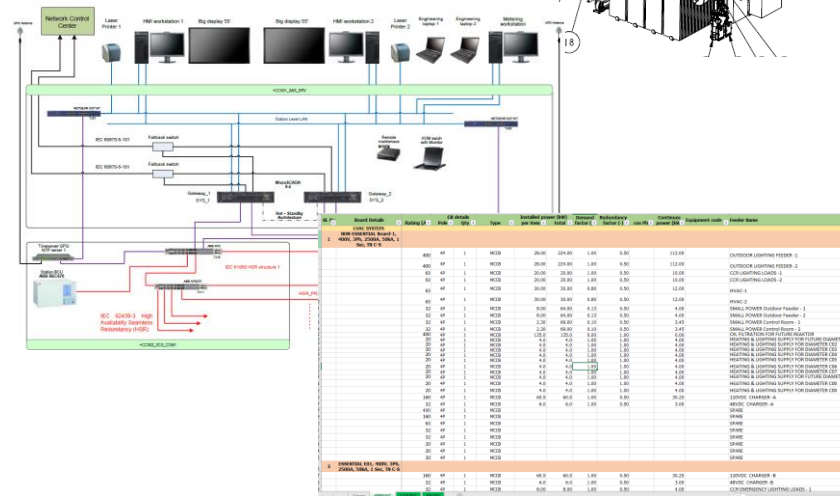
Network Control Center

Laser Printer 1

HMI workstation 1

Big display 55'

Big display 55'

HMI workstation 2

Laser Printer 2

Engineering laptop 1

Engineering laptop 2

Metering workstation

18

Station Level LAN

IEC 60870-5-101

Fallback switch

IEC 60870-5-101

Fallback switch

Remote maintenance

KVM switch with Monitor

MicroSCADA

Gateway_1

Gateway_2

Hot - Standby Architecture

Timeserver GPS/ NTP server 1

Station RCU

IEC 61850 HSR structure 1

IEC 62439-3 High Availability Seamless Redundancy (HSR)

| SL | Board Details | Rating (A) | CB details Pole | Qty | Type | Installed power (kW) per item | Total | Demand factor | Redundancy factor | cos Phi | Continuous power (kW) | Equipment code | Feeder Name |
|---|---|---|---|---|---|---|---|---|---|---|---|---|---|
| 1 | 33KV SYSTEM: NON-ESSENTIAL Board-1, 400V, 3PH, 2500A, 50kA, 1 Sec, TN C-S | | | | | | | | | | | | |
| | | 400 | 4P | 1 | MCCB | 28.00 | 224.00 | 1.00 | 0.50 | | 112.00 | | OUTDOOR LIGHTING FEEDER -1 |
| | | 400 | 4P | 1 | MCCB | 28.00 | 224.00 | 1.00 | 0.50 | | 112.00 | | OUTDOOR LIGHTING FEEDER -2 |
| | | 63 | 4P | 1 | MCCB | 20.00 | 20.00 | 1.00 | 0.50 | | 10.00 | | CCR LIGHTING LOADS -1 |
| | | 63 | 4P | 1 | MCCB | 20.00 | 20.00 | 1.00 | 0.50 | | 10.00 | | CCR LIGHTING LOADS -2 |
| | | 63 | 4P | 1 | MCCB | 30.00 | 30.00 | 0.80 | 0.50 | | 12.00 | | HVAC-1 |
| | | 63 | 4P | 1 | MCCB | 30.00 | 30.00 | 0.80 | 0.50 | | 12.00 | | HVAC-2 |
| | | 32 | 4P | 1 | MCCB | 0.00 | 60.00 | 0.13 | 0.50 | | 4.00 | | SMALL POWER Outdoor Feeder - 1 |
| | | 32 | 4P | 1 | MCCB | 0.00 | 60.00 | 0.13 | 0.50 | | 4.00 | | SMALL POWER Outdoor Feeder - 2 |
| | | 32 | 4P | 1 | MCCB | 2.30 | 69.00 | 0.10 | 0.50 | | 3.45 | | SMALL POWER Control Room - 1 |
| | | 32 | 4P | 1 | MCCB | 2.30 | 69.00 | 0.10 | 0.50 | | 3.45 | | SMALL POWER Control Room - 2 |
| | | 400 | 4P | 1 | MCCB | 125.0 | 125.0 | 0.00 | 1.00 | | 0.00 | | OIL FILTRATION FOR FUTURE REACTOR |
| | | 20 | 4P | 1 | MCCB | 4.0 | 4.0 | 1.00 | 1.00 | | 4.00 | | HEATING & LIGHTING SUPPLY FOR FUTURE DIAMETER |
| | | 20 | 4P | 1 | MCCB | 4.0 | 4.0 | 1.00 | 1.00 | | 4.00 | | HEATING & LIGHTING SUPPLY FOR DIAMETER C02 |
| | | 20 | 4P | 1 | MCCB | 4.0 | 4.0 | 1.00 | 1.00 | | 4.00 | | HEATING & LIGHTING SUPPLY FOR DIAMETER C03 |
| | | 20 | 4P | 1 | MCCB | 4.0 | 4.0 | 1.00 | 1.00 | | 4.00 | | HEATING & LIGHTING SUPPLY FOR DIAMETER C04 |
| | | 20 | 4P | 1 | MCCB | 4.0 | 4.0 | 1.00 | 1.00 | | 4.00 | | HEATING & LIGHTING SUPPLY FOR DIAMETER C05 |
| | | 20 | 4P | 1 | MCCB | 4.0 | 4.0 | 1.00 | 1.00 | | 4.00 | | HEATING & LIGHTING SUPPLY FOR DIAMETER C06 |
| | | 20 | 4P | 1 | MCCB | 4.0 | 4.0 | 1.00 | 1.00 | | 4.00 | | HEATING & LIGHTING SUPPLY FOR DIAMETER C07 |
| | | 20 | 4P | 1 | MCCB | 4.0 | 4.0 | 1.00 | 1.00 | | 4.00 | | HEATING & LIGHTING SUPPLY FOR DIAMETER C08 |
| | | 20 | 4P | 1 | MCCB | 4.0 | 4.0 | 1.00 | 1.00 | | 4.00 | | HEATING & LIGHTING SUPPLY FOR DIAMETER C09 |
| | | 20 | 4P | 1 | MCCB | 4.0 | 4.0 | 1.00 | 1.00 | | 4.00 | | HEATING & LIGHTING SUPPLY FOR DIAMETER C00 |
| | | 160 | 4P | 1 | MCCB | 60.5 | 60.5 | 1.00 | 0.50 | | 30.25 | | 110VDC CHARGER -A |
| | | 32 | 4P | 1 | MCCB | 6.0 | 6.0 | 1.00 | 0.50 | | 3.00 | | 48VDC CHARGER -A |
| | | 400 | 4P | 1 | MCCB | | | | | | | | SPARE |
| | | 160 | 4P | 1 | MCCB | | | | | | | | SPARE |
| | | 63 | 4P | 1 | MCCB | | | | | | | | SPARE |
| | | 63 | 4P | 1 | MCCB | | | | | | | | SPARE |
| | | 32 | 4P | 1 | MCCB | | | | | | | | SPARE |
| | | 32 | 4P | 1 | MCCB | | | | | | | | SPARE |
| | | 32 | 4P | 1 | MCCB | | | | | | | | SPARE |
| | | 20 | 4P | 1 | MCCB | | | | | | | | SPARE |
| | | 20 | 4P | 1 | MCCB | | | | | | | | SPARE |
| | | 20 | 4P | 1 | MCCB | | | | | | | | SPARE |
| 2 | ESSENTIAL DB1, 400V, 3PH, 2500A, 50kA, 1 Sec, TN C-S | | | | | | | | | | | | |
| | | 160 | 4P | 1 | MCCB | 60.5 | 60.5 | 1.00 | 0.50 | | 30.25 | | 110VDC CHARGER -B |
| | | 32 | 4P | 1 | MCCB | 6.0 | 6.0 | 1.00 | 0.50 | | 3.00 | | 48VDC CHARGER -B |
| | | 63 | 4P | 1 | MCCB | 8.00 | 8.00 | 1.00 | 0.50 | | 4.00 | | CCR EMERGENCY LIGHTING LOADS - 1 |